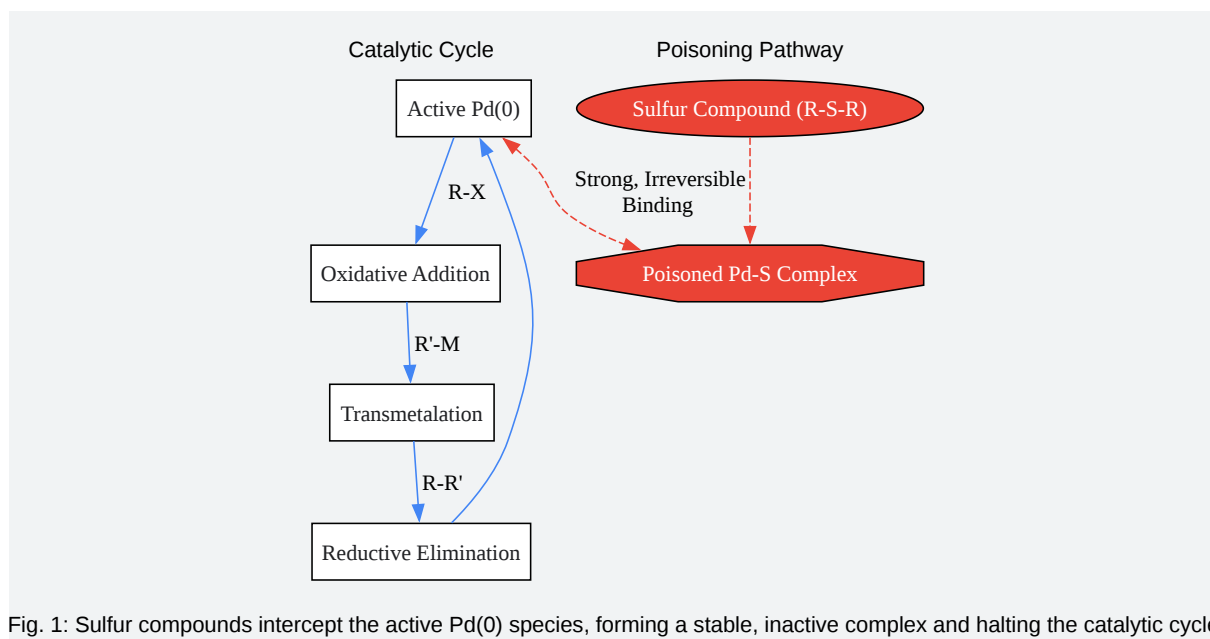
Catalytic Cycle

Poisoning Pathway

Active Pd(0)

Sulfur Compound (R-S-R)

R-X

Strong, Irreversible Binding

Oxidative Addition

Poisoned Pd-S Complex

R'-M

Transmetalation

R-R'

Reductive Elimination

Fig. 1: Sulfur compounds intercept the active Pd(0) species, forming a stable, inactive complex and halting the catalytic cycl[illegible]